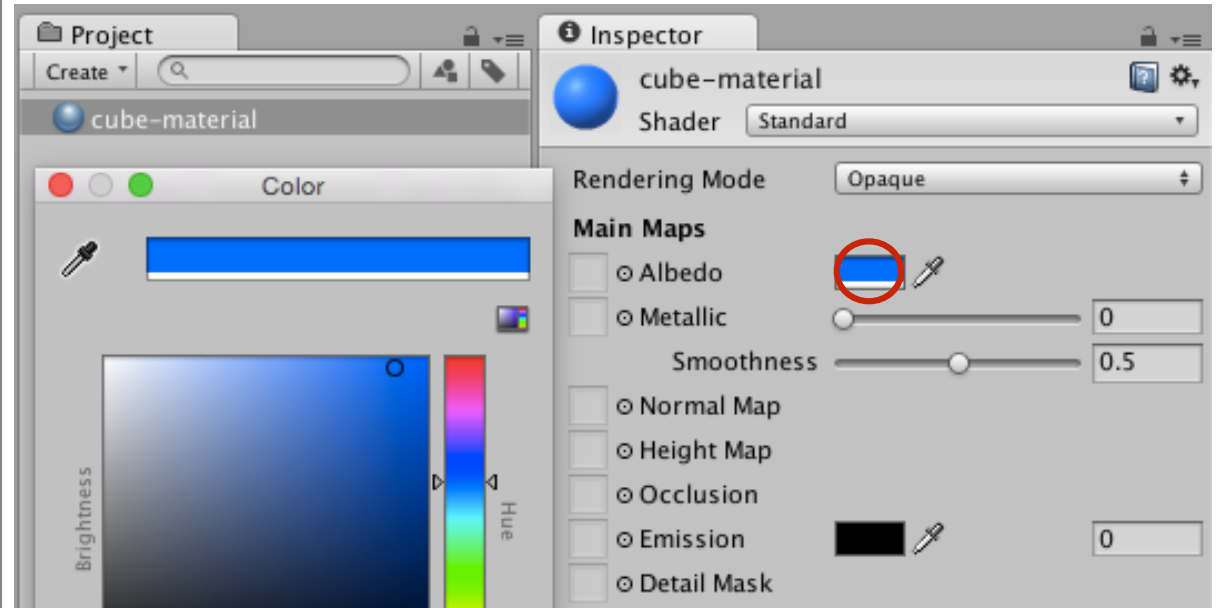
Project

Create

cube-material

Color

Brightness

Hue

Inspector

cube-material

Shader Standard

Rendering Mode Opaque

Main Maps

Albedo

Metallic 0

Smoothness 0.5

Normal Map

Height Map

Occlusion

Emission 0

Detail Mask